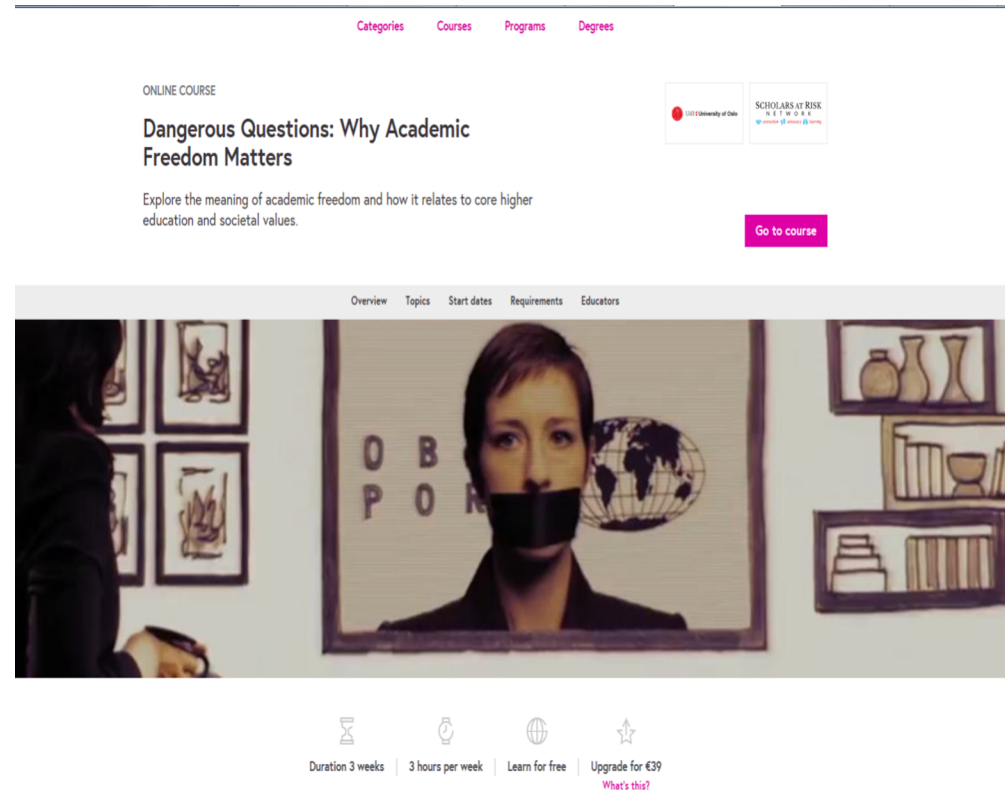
Categories Courses Programs Degrees

ONLINE COURSE

Dangerous Questions: Why Academic Freedom Matters

Explore the meaning of academic freedom and how it relates to core higher education and societal values.

UiO University of Oslo

SCHOLARS AT RISK NETWORK

Go to course

Overview Topics Start dates Requirements Educators

O B
P O R

Duration 3 weeks | 3 hours per week | Learn for free | Upgrade for €39

What's this?